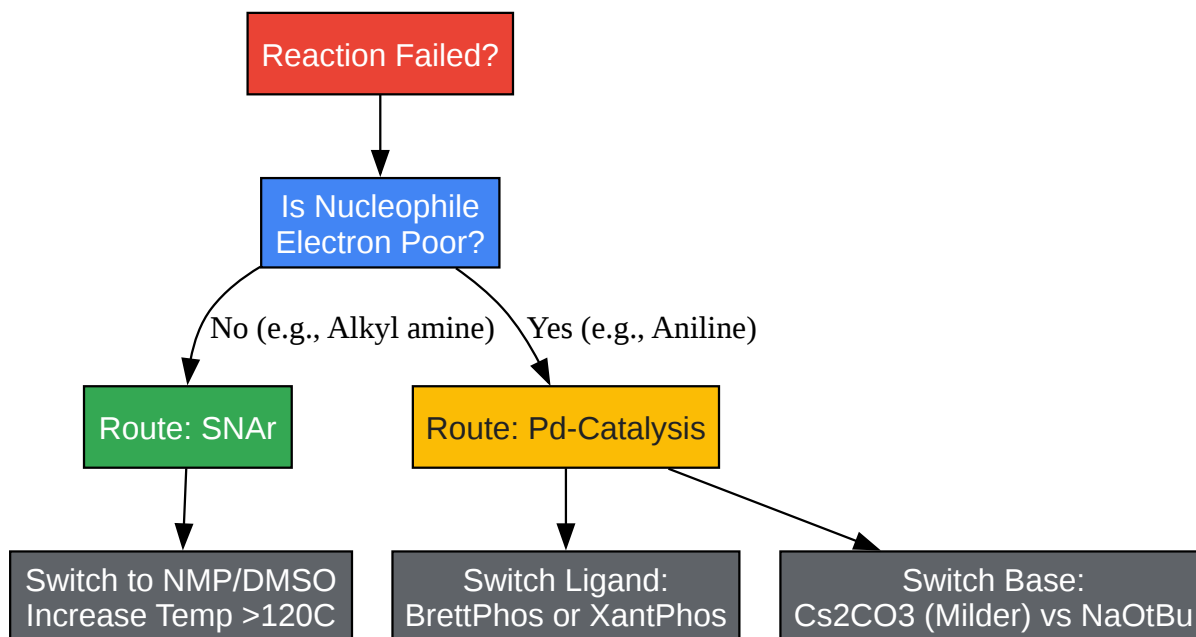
Reaction Failed?

Is Nucleophile Electron Poor?

No (e.g., Alkyl amine)

Yes (e.g., Aniline)

Route: SNAr

Route: Pd-Catalysis

Switch to NMP/DMSO
Increase Temp >120C

Switch Ligand:
BrettPhos or XantPhos

Switch Base:
Cs2CO3 (Milder) vs NaOtBu